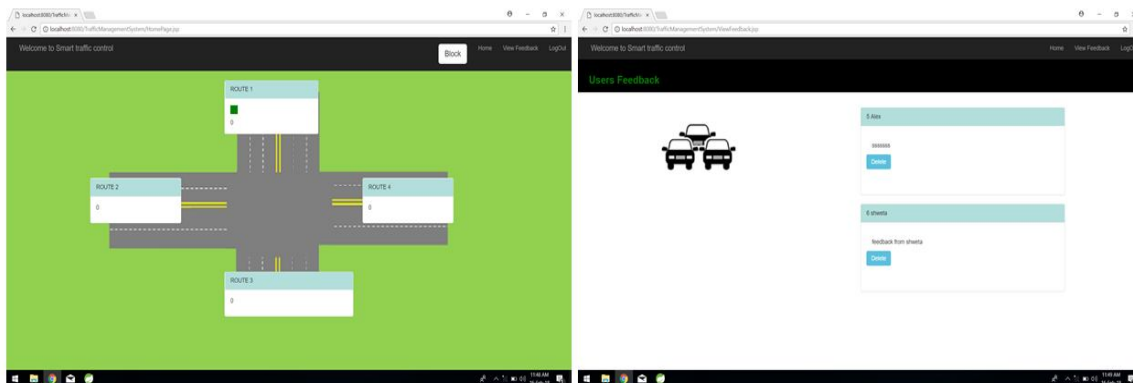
localhost:8080/TrafficM ×

localhost:8080/TrafficManagementSystem/HomePage.jsp

Welcome to Smart traffic control

Block

Home View Feedback LogOut

ROUTE 1

0

ROUTE 2

0

ROUTE 4

0

ROUTE 3

0

11:46 AM

localhost:8080/TrafficM ×

localhost:8080/TrafficManagementSystem/ViewFeedback.jsp

Welcome to Smart traffic control

Home View Feedback LogOut

Users Feedback

5 Alex

ssssss

Delete

6 sheeta

feedback from sheeta

Delete

11:49 AM